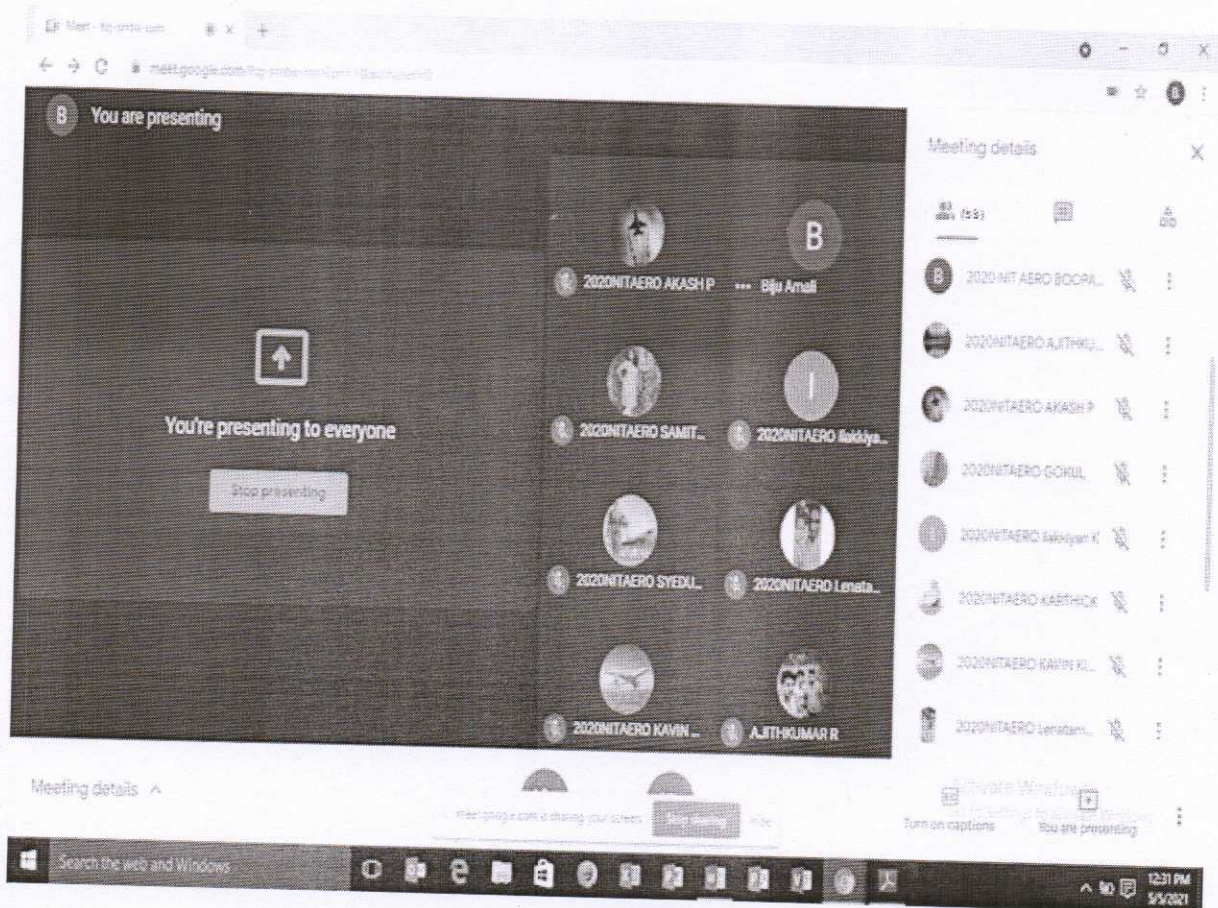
Meet - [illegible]

meet.google.com/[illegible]

B You are presenting

You're presenting to everyone

Stop presenting

2020NITAERO AKASH P

Biju Amali

2020NITAERO SAMIT...

2020NITAERO Ilakkiya...

2020NITAERO SYEDU...

2020NITAERO Lenata...

2020NITAERO KAVIN ...

AJITHKUMAR R

Meeting details

(53)

2020 NIT AERO BOOPA...

2020NITAERO AJITHKU...

2020NITAERO AKASH P

2020NITAERO GOKUL

2020NITAERO Ilakkiyan K

2020NITAERO KARTHICK

2020NITAERO KAVIN KU...

2020NITAERO Lenatam...

Meeting details ^

meet.google.com is sharing your screen. Stop sharing Hide

Activate Windows
Go to Settings to activate Windows.

Turn on captions

You are presenting

Search the web and Windows

12:31 PM
5/5/2021